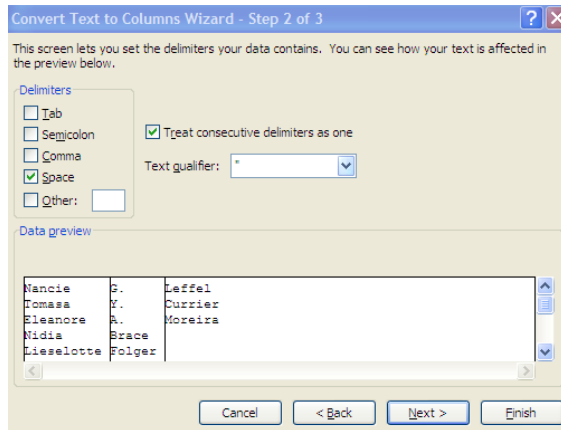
Convert Text to Columns Wizard - Step 2 of 3

This screen lets you set the delimiters your data contains. You can see how your text is affected in the preview below.

Delimiters
Tab
Semicolon
Comma
Space
Other:

Treat consecutive delimiters as one

Text qualifier: "

Data preview

| | | |
|---|---|---|
| Nancie | G. | Leffel |
| Tomasa | Y. | Currier |
| Eleanore | A. | Moreira |
| Nidia | Brace | |
| Lieselotte | Folger | |

Cancel < Back Next > Finish